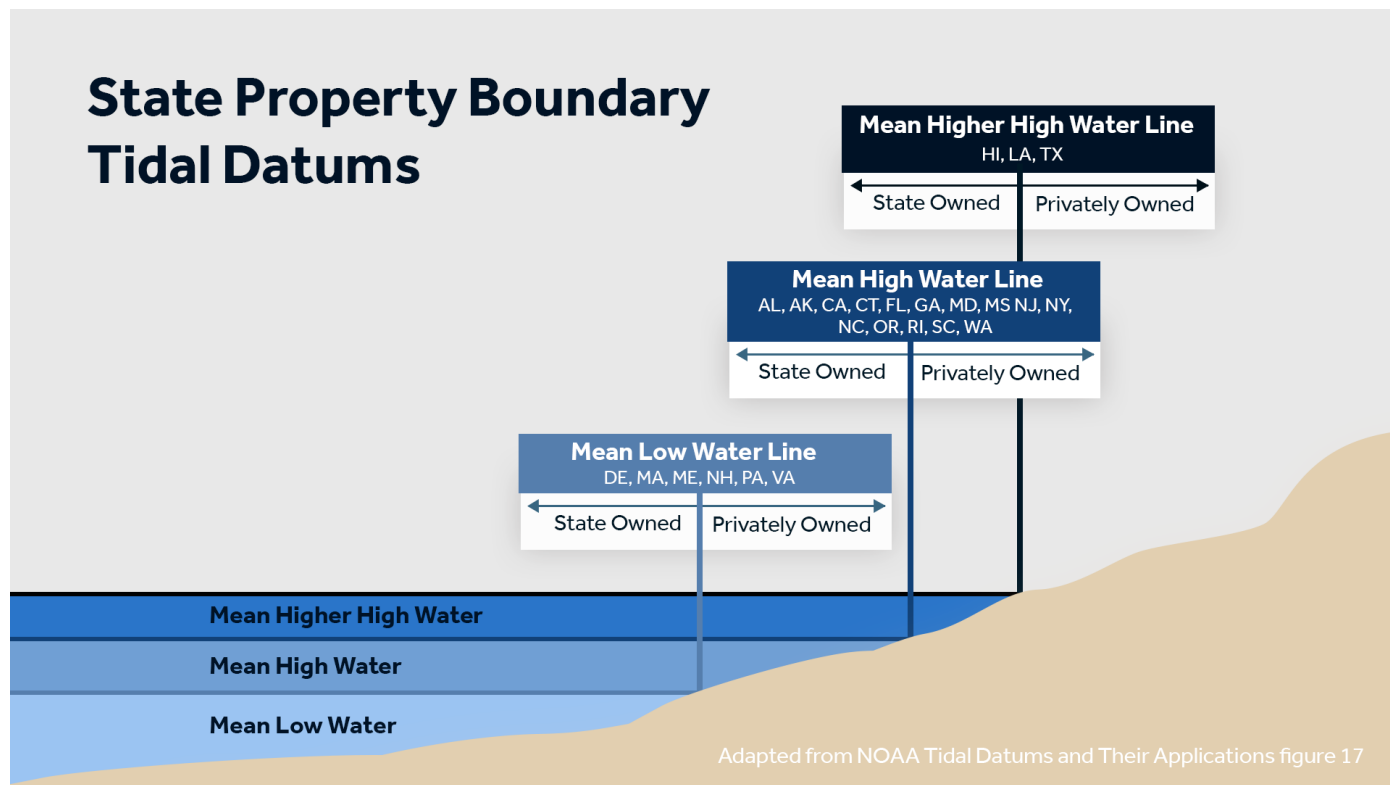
State Property Boundary Tidal Datums

Mean Higher High Water Line
HI, LA, TX
State Owned Privately Owned

Mean High Water Line
AL, AK, CA, CT, FL, GA, MD, MS NJ, NY, NC, OR, RI, SC, WA
State Owned Privately Owned

Mean Low Water Line
DE, MA, ME, NH, PA, VA
State Owned Privately Owned

Mean Higher High Water
Mean High Water
Mean Low Water

Adapted from NOAA Tidal Datums and Their Applications figure 17